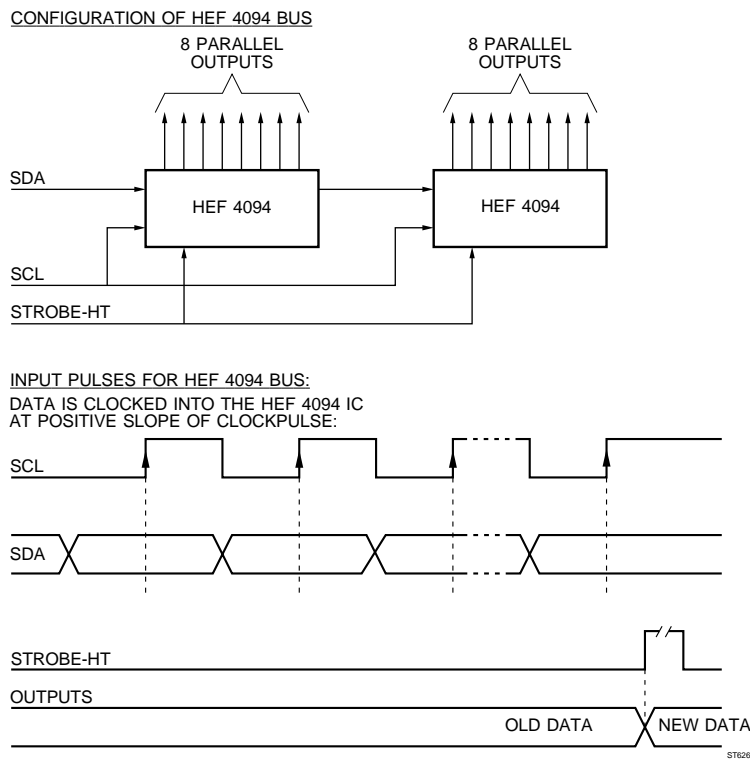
CONFIGURATION OF HEF 4094 BUS

8 PARALLEL OUTPUTS

8 PARALLEL OUTPUTS

SDA

HEF 4094

HEF 4094

SCL

STROBE-HT

INPUT PULSES FOR HEF 4094 BUS:

DATA IS CLOCKED INTO THE HEF 4094 IC AT POSITIVE SLOPE OF CLOCKPULSE:

SCL

SDA

STROBE-HT

OUTPUTS

OLD DATA

NEW DATA

ST626